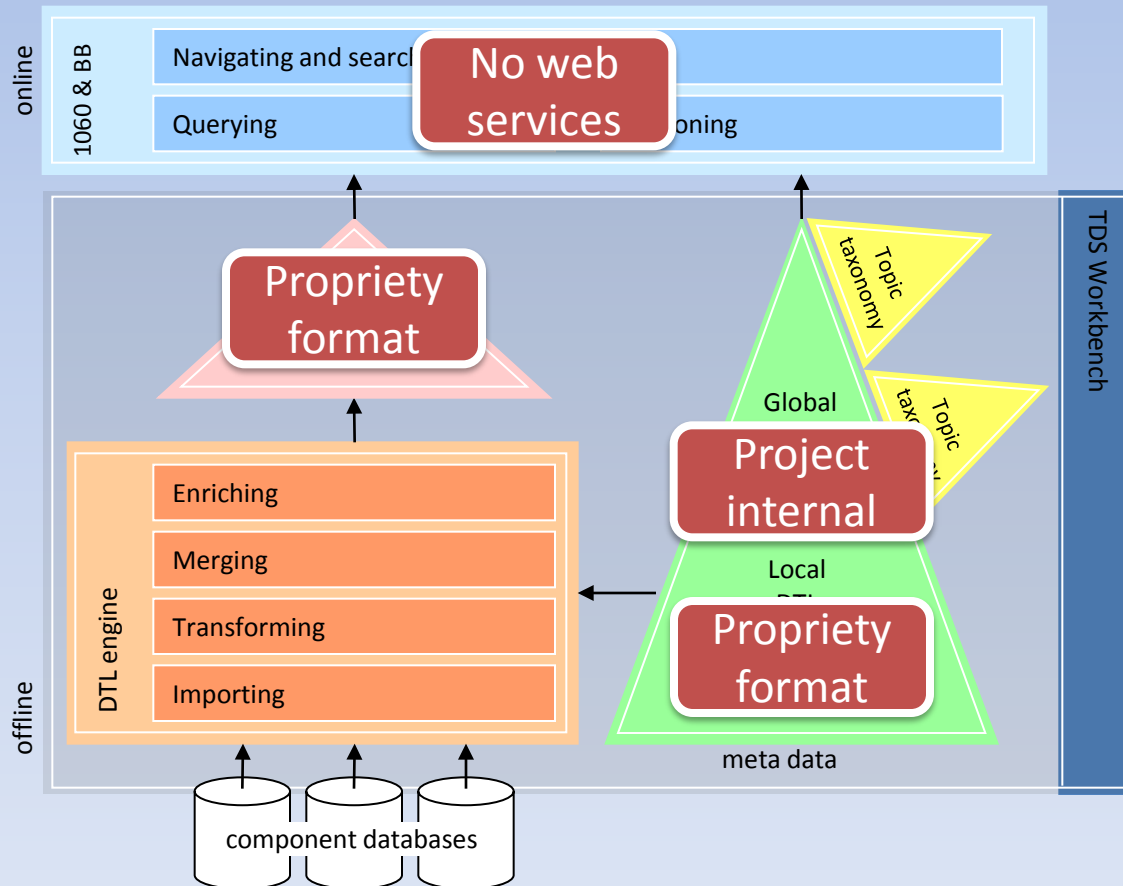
online

1060 & BB

Navigating and searc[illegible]

Querying

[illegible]oning

No web services

TDS Workbench

Propriety format

Topic taxonomy

Topic tax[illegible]

Global

Project internal

Local DTL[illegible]

Propriety format

meta data

DTL engine

Enriching

Merging

Transforming

Importing

offline

component databases